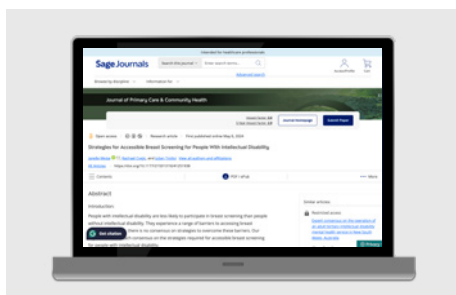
Intended for healthcare professionals

Sage Journals

Search this journal

Enter search terms...

Advanced search

Access/Profile

Cart

Browse by discipline

Information for

Journal of Primary Care & Community Health

Impact Factor: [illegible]

5-Year Impact Factor: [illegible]

Journal Homepage

Submit Paper

Open access

Research article

First published online May 8, 2024

Strategies for Accessible Breast Screening for People With Intellectual Disability

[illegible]

Contents

PDF / ePub

More

Abstract

Introduction:

People with intellectual disability are less likely to participate in breast screening than people without intellectual disability. They experience a range of barriers to accessing breast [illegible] there is no consensus on strategies to overcome these barriers. Our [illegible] consensus on the strategies required for accessible breast screening for people with intellectual disability.

Get citation

Similar articles:

Restricted access

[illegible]

Privacy